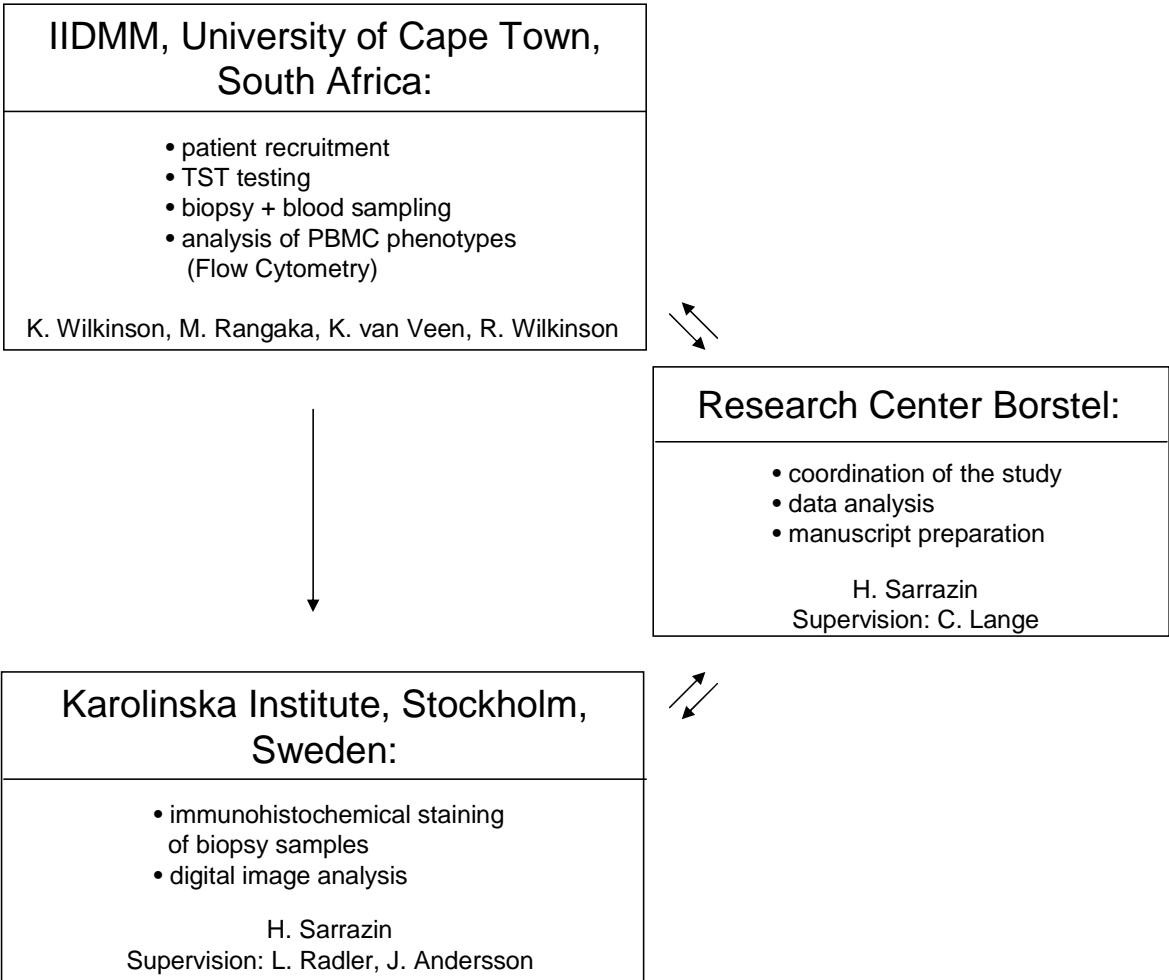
IIDMM, University of Cape Town, South Africa:

• patient recruitment
• TST testing
• biopsy + blood sampling
• analysis of PBMC phenotypes (Flow Cytometry)

K. Wilkinson, M. Rangaka, K. van Veen, R. Wilkinson

Research Center Borstel:

• coordination of the study
• data analysis
• manuscript preparation

H. Sarrazin
Supervision: C. Lange

Karolinska Institute, Stockholm, Sweden:

• immunohistochemical staining of biopsy samples
• digital image analysis

H. Sarrazin
Supervision: L. Radler, J. Andersson